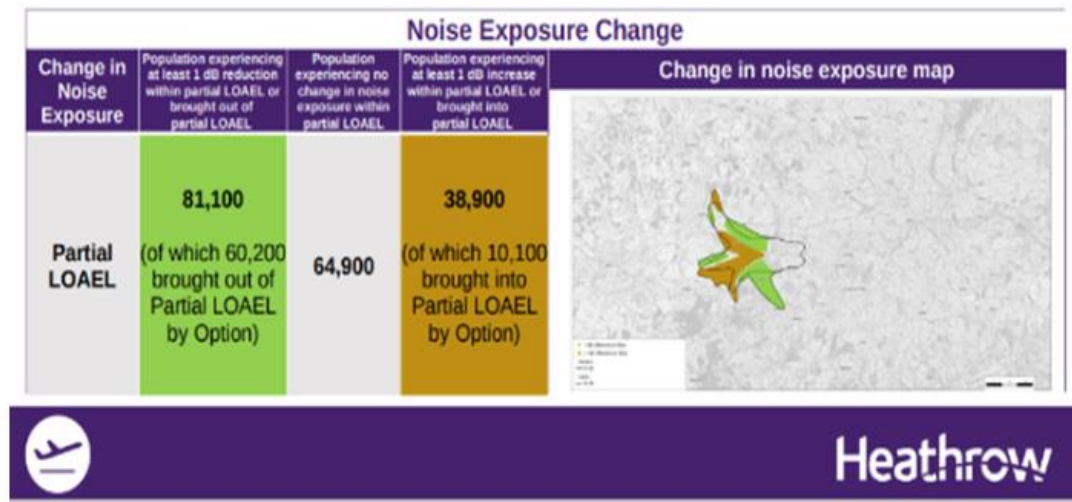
Noise Exposure Change

| Change in Noise Exposure | Population experiencing at least 1 dB reduction within partial LOAEL or brought out of partial LOAEL | Population experiencing no change in noise exposure within partial LOAEL | Population experiencing at least 1 dB increase within partial LOAEL or brought into partial LOAEL |
|---|---|---|---|
| Partial LOAEL | 81,100 (of which 60,200 brought out of Partial LOAEL by Option) | 64,900 | 38,900 (of which 10,100 brought into Partial LOAEL by Option) |

Change in noise exposure map

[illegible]

Heathrow